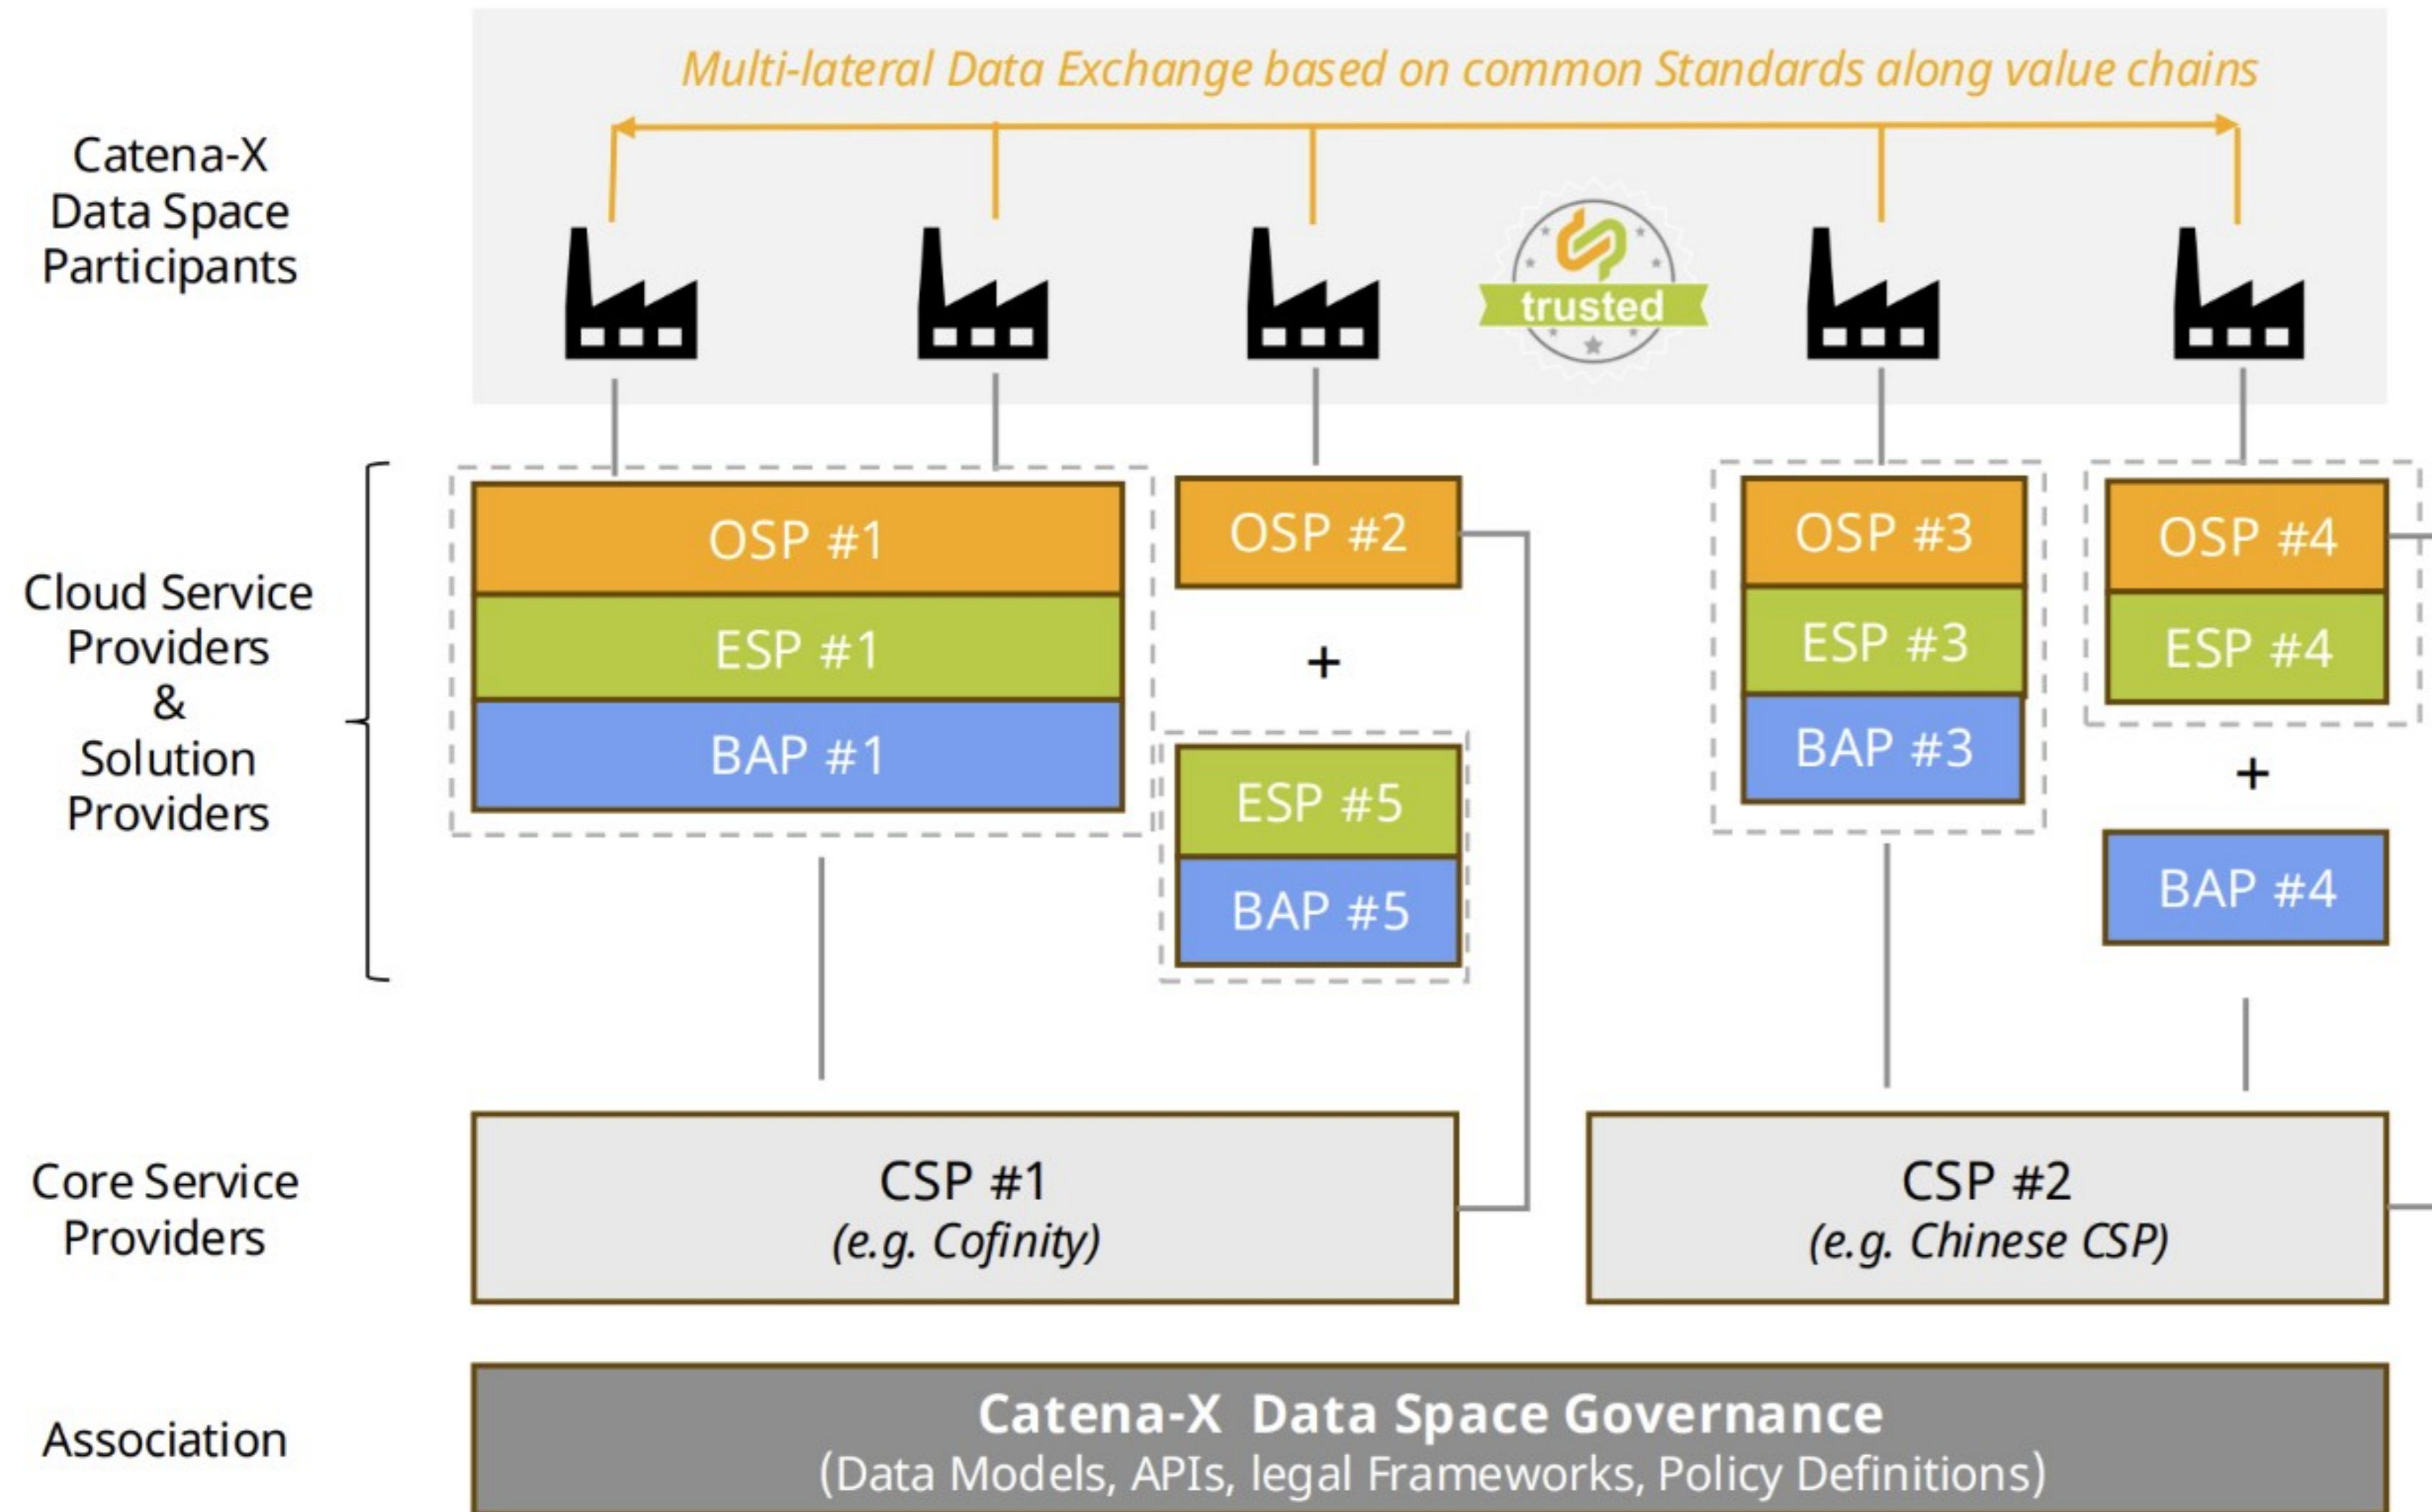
Multi-lateral Data Exchange based on common Standards along value chains

Catena-X Data Space Participants

trusted

Cloud Service Providers & Solution Providers

OSP #1
ESP #1
BAP #1

OSP #2
+
ESP #5
BAP #5

OSP #3
ESP #3
BAP #3

OSP #4
ESP #4
+
BAP #4

Core Service Providers

CSP #1
(e.g. Cofinity)

CSP #2
(e.g. Chinese CSP)

Association

Catena-X Data Space Governance
(Data Models, APIs, legal Frameworks, Policy Definitions)